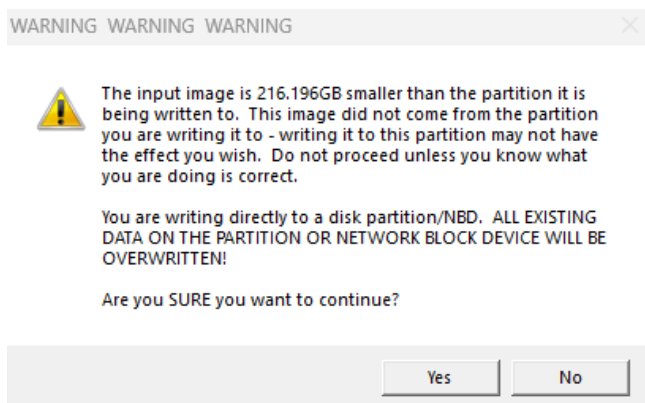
WARNING WARNING WARNING

The input image is 216.196GB smaller than the partition it is being written to. This image did not come from the partition you are writing it to - writing it to this partition may not have the effect you wish. Do not proceed unless you know what you are doing is correct.

You are writing directly to a disk partition/NBD. ALL EXISTING DATA ON THE PARTITION OR NETWORK BLOCK DEVICE WILL BE OVERWRITTEN!

Are you SURE you want to continue?

Yes

No